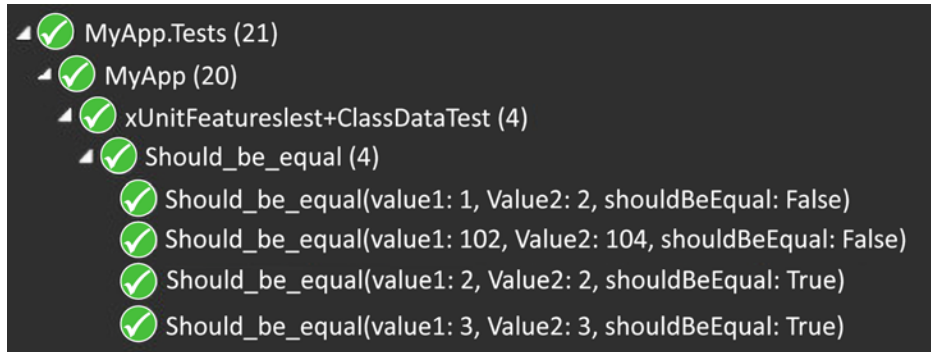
MyApp.Tests (21)
MyApp (20)
xUnitFeaturesIest+ClassDataTest (4)
Should_be_equal (4)
Should_be_equal(value1: 1, Value2: 2, shouldBeEqual: False)
Should_be_equal(value1: 102, Value2: 104, shouldBeEqual: False)
Should_be_equal(value1: 2, Value2: 2, shouldBeEqual: True)
Should_be_equal(value1: 3, Value2: 3, shouldBeEqual: True)